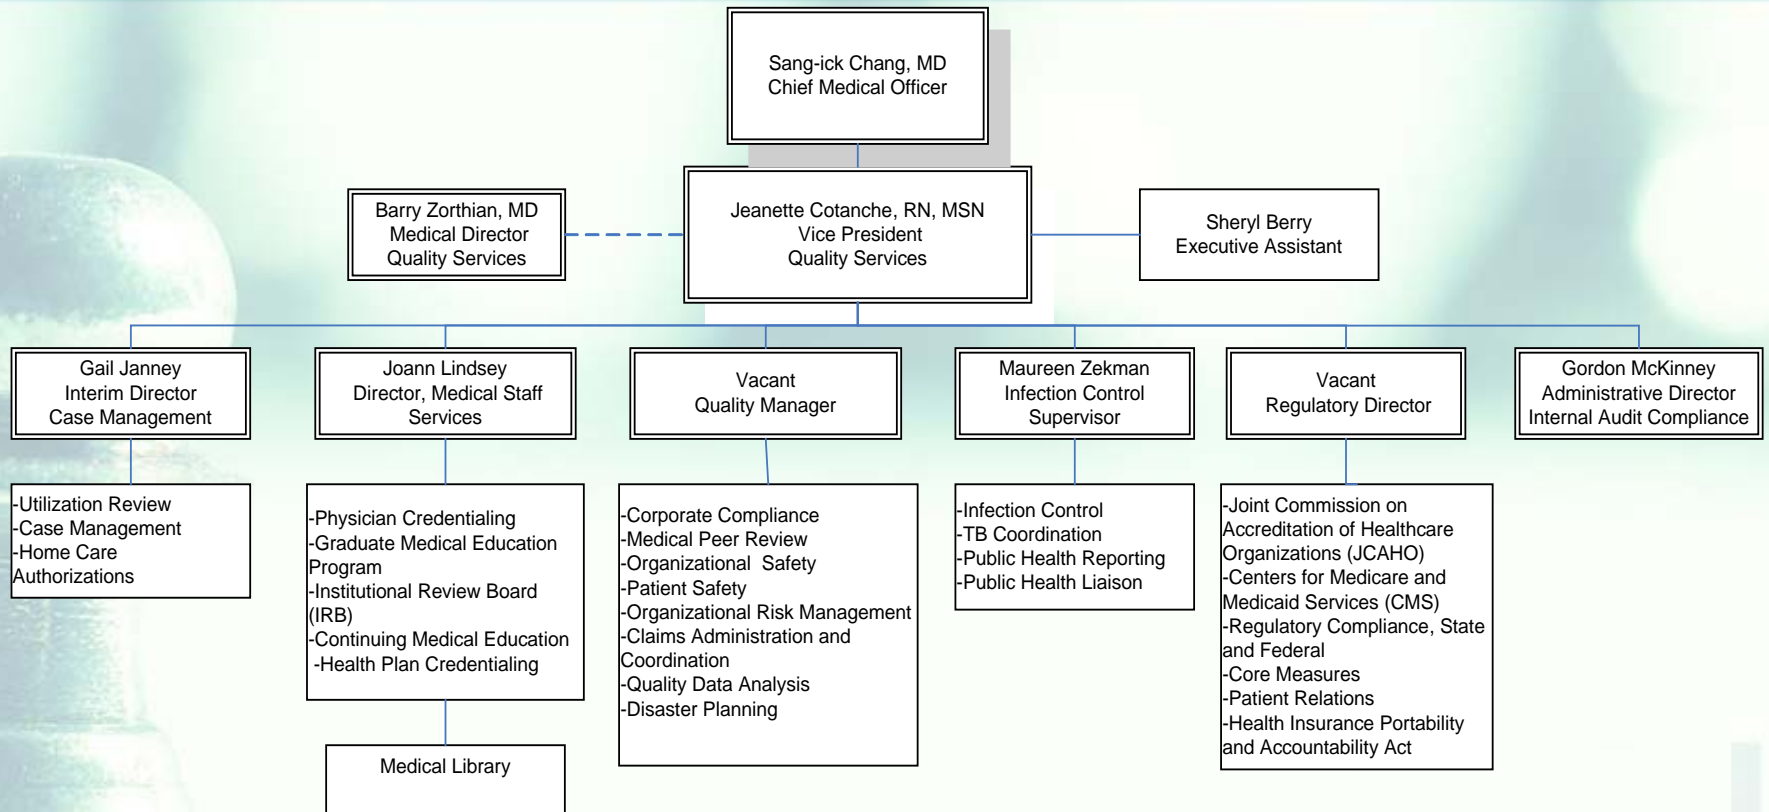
Sang-ick Chang, MD
Chief Medical Officer

Barry Zorthian, MD
Medical Director
Quality Services

Jeanette Cotanche, RN, MSN
Vice President
Quality Services

Sheryl Berry
Executive Assistant

Gail Janney
Interim Director
Case Management

Joann Lindsey
Director, Medical Staff Services

Vacant
Quality Manager

Maureen Zekman
Infection Control Supervisor

Vacant
Regulatory Director

Gordon McKinney
Administrative Director
Internal Audit Compliance

-Utilization Review
-Case Management
-Home Care Authorizations

-Physician Credentialing
-Graduate Medical Education Program
-Institutional Review Board (IRB)
-Continuing Medical Education
-Health Plan Credentialing

Medical Library

-Corporate Compliance
-Medical Peer Review
-Organizational Safety
-Patient Safety
-Organizational Risk Management
-Claims Administration and Coordination
-Quality Data Analysis
-Disaster Planning

-Infection Control
-TB Coordination
-Public Health Reporting
-Public Health Liaison

-Joint Commission on Accreditation of Healthcare Organizations (JCAHO)
-Centers for Medicare and Medicaid Services (CMS)
-Regulatory Compliance, State and Federal
-Core Measures
-Patient Relations
-Health Insurance Portability and Accountability Act